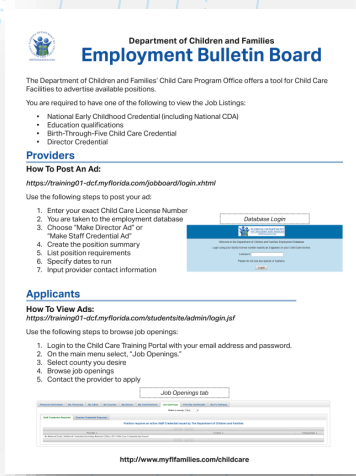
Department of Children and Families
Employment Bulletin Board

The Department of Children and Families' Child Care Program Office offers a tool for Child Care Facilities to advertise available positions.

You are required to have one of the following to view the Job Listings:

- National Early Childhood Credential (including National CDA)
- Education qualifications
- Birth-Through-Five Child Care Credential
- Director Credential

Providers

How To Post An Ad:

https://training01-dcf.myflorida.com/jobboard/login.xhtml

Use the following steps to post your ad:

1. Enter your exact Child Care License Number
2. You are taken to the employment database
3. Choose "Make Director Ad" or "Make Staff Credential Ad"
4. Create the position summary
5. List position requirements
6. Specify dates to run
7. Input provider contact information

Database Login

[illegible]

Applicants

How To View Ads:
https://training01-dcf.myflorida.com/studentsite/admin/login.jsf

Use the following steps to browse job openings:

1. Login to the Child Care Training Portal with your email address and password.
2. On the main menu select, "Job Openings."
3. Select county you desire
4. Browse job openings
5. Contact the provider to apply

Job Openings tab

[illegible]

http://www.myflfamilies.com/childcare